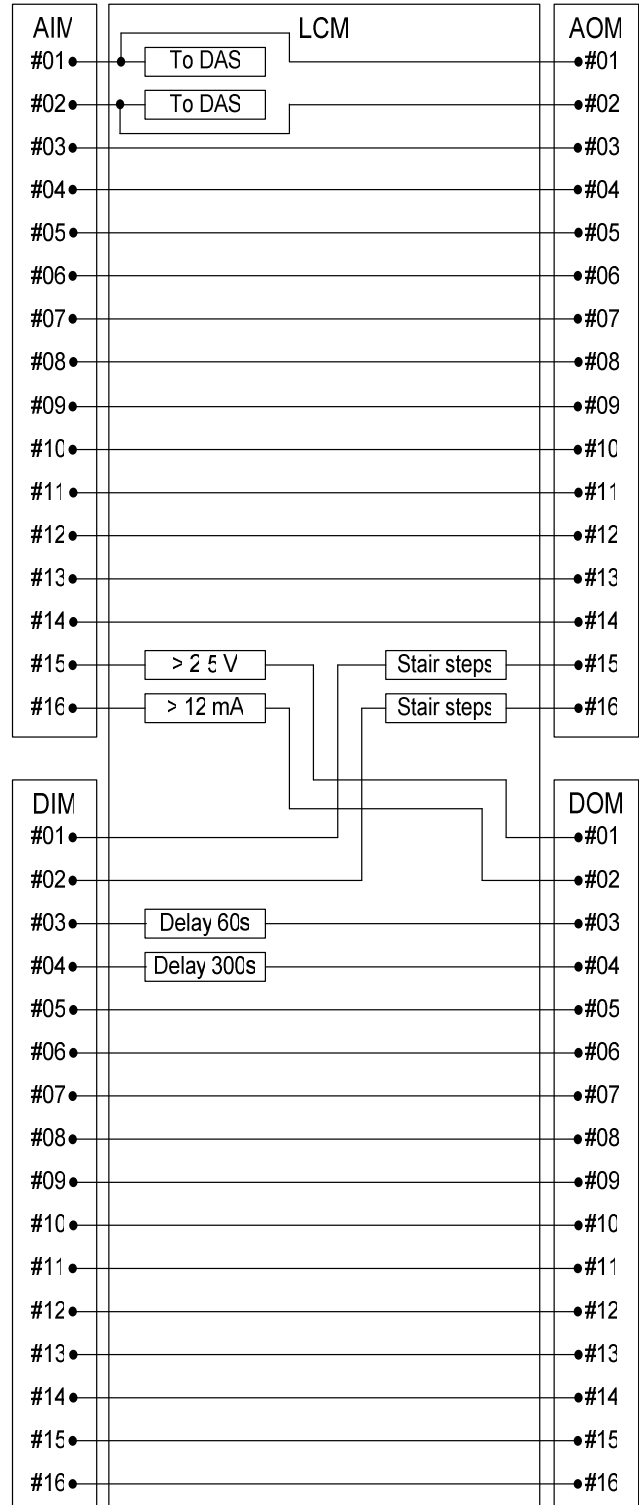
AIM
#01
#02
#03
#04
#05
#06
#07
#08
#09
#10
#11
#12
#13
#14
#15
#16

LCM
To DAS
To DAS
> 2.5 V
> 12 mA
Stair steps
Stair steps
Delay 60s
Delay 300s

AOM
#01
#02
#03
#04
#05
#06
#07
#08
#09
#10
#11
#12
#13
#14
#15
#16

DIM
#01
#02
#03
#04
#05
#06
#07
#08
#09
#10
#11
#12
#13
#14
#15
#16

DOM
#01
#02
#03
#04
#05
#06
#07
#08
#09
#10
#11
#12
#13
#14
#15
#16